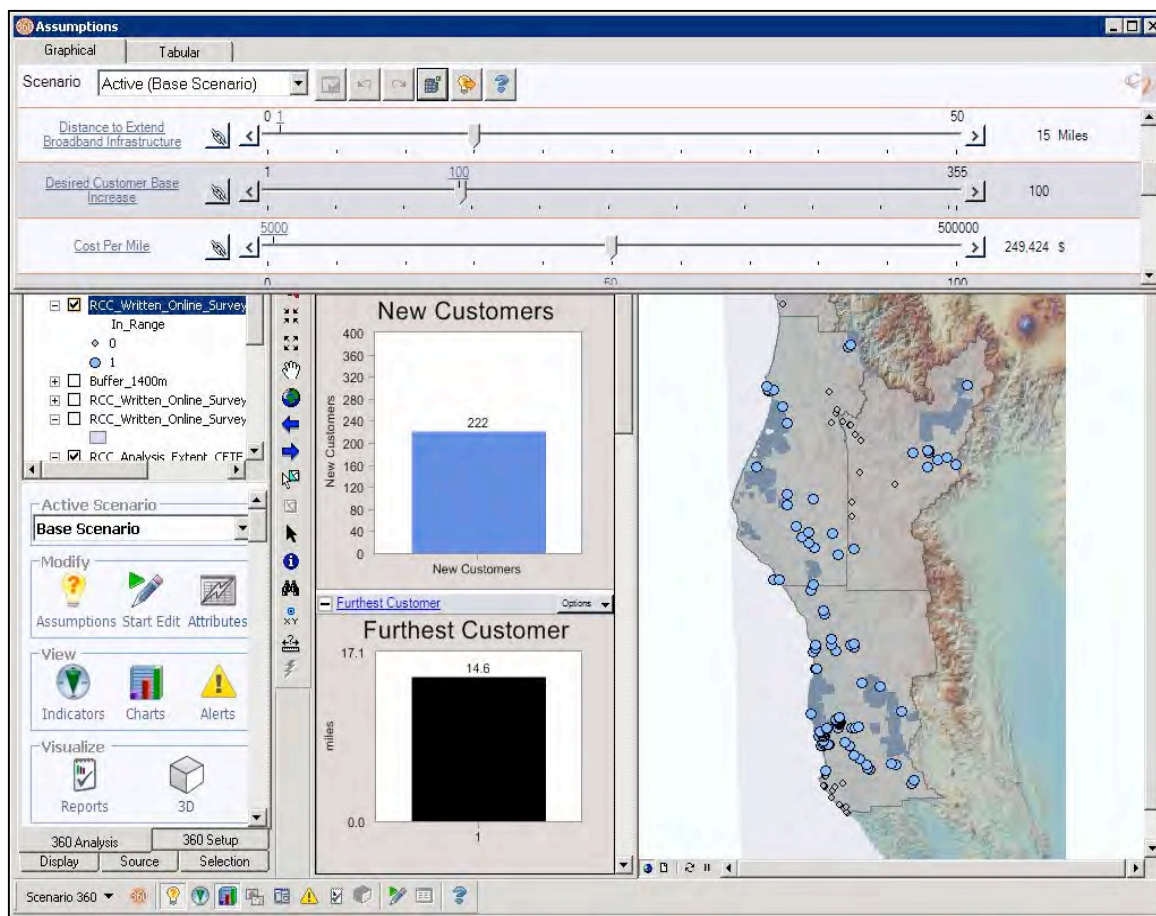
Assumptions

Graphical | Tabular

Scenario Active (Base Scenario)

Distance to Extend Broadband Infrastructure
0 1
50
15 Miles

Desired Customer Base Increase
1
100
355
100

Cost Per Mile
5000
500000
249,424 $

0
50
100

RCC_Written_Online_Survey
In_Range
0
1
Buffer_1400m
RCC_Written_Online_Survey
RCC_Written_Online_Survey
RCC_Analysis_Extent_CFTF

Active Scenario
Base Scenario
Modify
Assumptions Start Edit Attributes
View
Indicators Charts Alerts
Visualize
Reports 3D

360 Analysis | 360 Setup
Display | Source | Selection

New Customers
400
360
320
280
240
200
160
120
80
40
0
New Customers
222
New Customers

Furthest Customer
Options

Furthest Customer
17.1
14.6
miles
0.0
1

Scenario 360